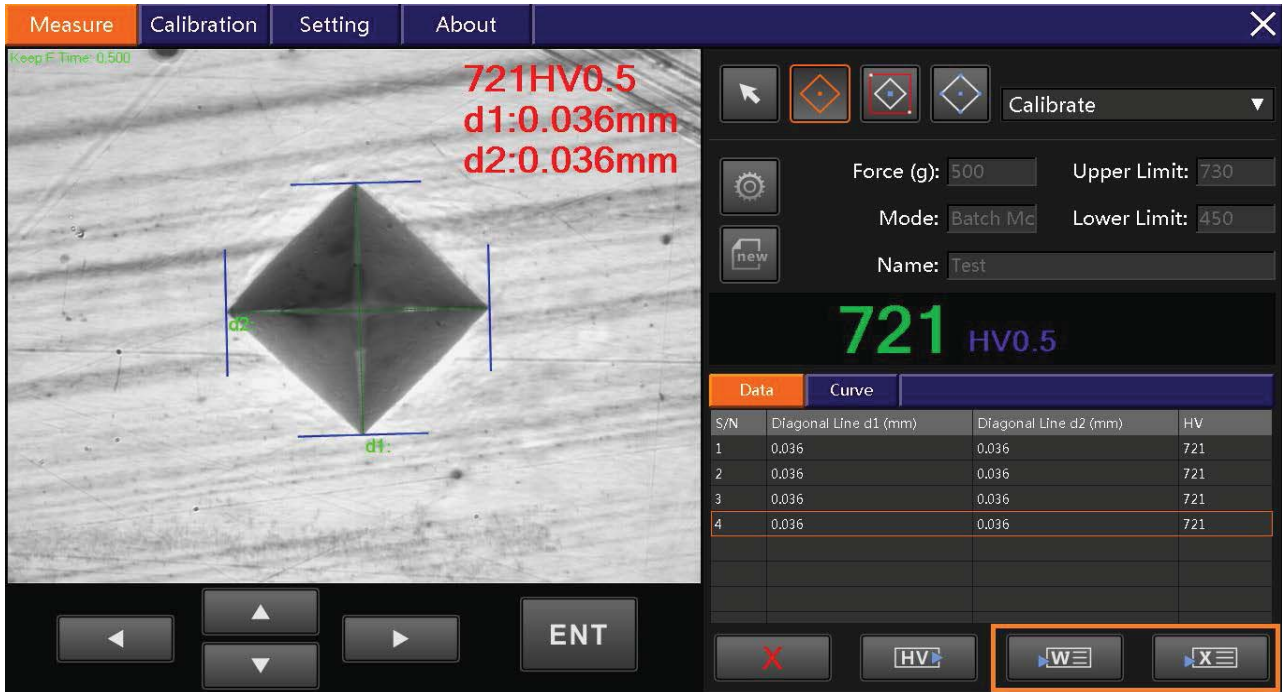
Measure | Calibration | Setting | About

Keep F Time: 0.500

721HV0.5
d1:0.036mm
d2:0.036mm

d2:
d1:

Calibrate

Force (g): 500
Upper Limit: 730
Mode: Batch Mc
Lower Limit: 450
new
Name: Test

721 HV0.5

Data | Curve

| S/N | Diagonal Line d1 (mm) | Diagonal Line d2 (mm) | HV |
|---|---|---|---|
| 1 | 0.036 | 0.036 | 721 |
| 2 | 0.036 | 0.036 | 721 |
| 3 | 0.036 | 0.036 | 721 |
| 4 | 0.036 | 0.036 | 721 |

ENT

HV
W
X